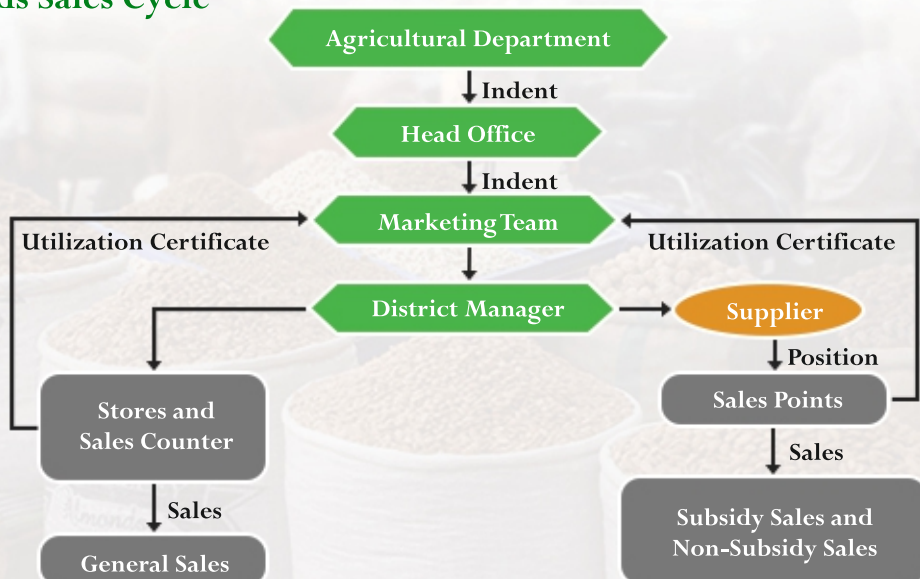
ds Sales Cycle

Agricultural Department

Indent

Head Office

Indent

Marketing Team

Utilization Certificate

Utilization Certificate

District Manager

Supplier

Position

Stores and Sales Counter

Sales Points

Sales

Sales

Subsidy Sales and Non-Subsidy Sales

General Sales